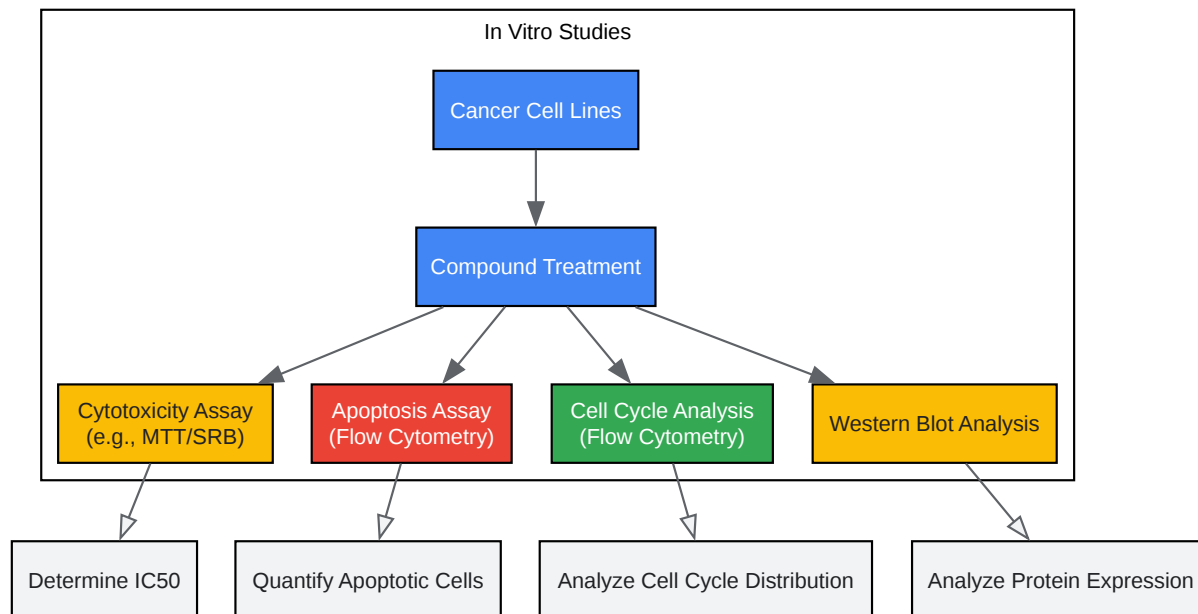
In Vitro Studies

Cancer Cell Lines

Compound Treatment

Cytotoxicity Assay (e.g., MTT/SRB)

Apoptosis Assay (Flow Cytometry)

Cell Cycle Analysis (Flow Cytometry)

Western Blot Analysis

Determine IC50

Quantify Apoptotic Cells

Analyze Cell Cycle Distribution

Analyze Protein Expression